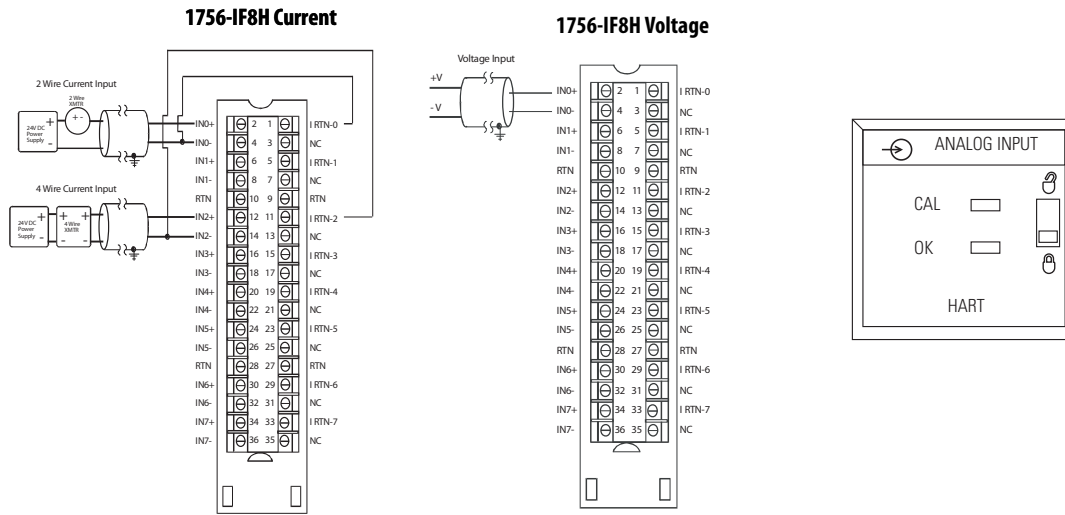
1756-IF8H Current

2 Wire Current Input

2 Wire XMTR

+ -

24V DC Power Supply

+ -

4 Wire Current Input

24V DC Power Supply

+ -

4 Wire XMTR

+ + - -

IN0+ 2 1 I RTN-0
IN0- 4 3 NC
IN1+ 6 5 I RTN-1
IN1- 8 7 NC
RTN 10 9 RTN
IN2+ 12 11 I RTN-2
IN2- 14 13 NC
IN3+ 16 15 I RTN-3
IN3- 18 17 NC
IN4+ 20 19 I RTN-4
IN4- 22 21 NC
IN5+ 24 23 I RTN-5
IN5- 26 25 NC
RTN 28 27 RTN
IN6+ 30 29 I RTN-6
IN6- 32 31 NC
IN7+ 34 33 I RTN-7
IN7- 36 35 NC

1756-IF8H Voltage

Voltage Input

+V

- V

IN0+ 2 1 I RTN-0
IN0- 4 3 NC
IN1+ 6 5 I RTN-1
IN1- 8 7 NC
RTN 10 9 RTN
IN2+ 12 11 I RTN-2
IN2- 14 13 NC
IN3+ 16 15 I RTN-3
IN3- 18 17 NC
IN4+ 20 19 I RTN-4
IN4- 22 21 NC
IN5+ 24 23 I RTN-5
IN5- 26 25 NC
RTN 28 27 RTN
IN6+ 30 29 I RTN-6
IN6- 32 31 NC
IN7+ 34 33 I RTN-7
IN7- 36 35 NC

ANALOG INPUT

CAL

OK

HART